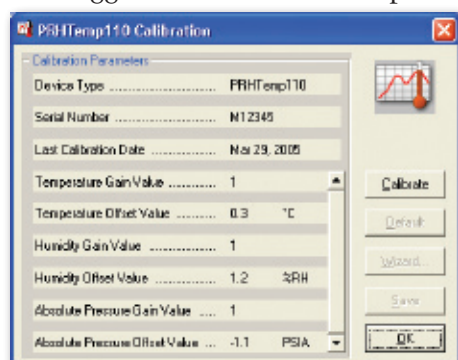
PRHTemp110 Calibration

Calibration Parameters

Device Type ............................ PRHTemp110

Serial Number ......................... N12345

Last Calibration Date ............... Mar 29, 2005

Temperature Gain Value ............ 1

Temperature Offset Value .......... 0.3 °C

Humidity Gain Value ................ 1

Humidity Offset Value ............... 1.2 %RH

Absolute Pressure Gain Value ..... 1

Absolute Pressure Offset Value .... -1.1 PSIA

Calibrate

Default

Wizard...

Save

OK